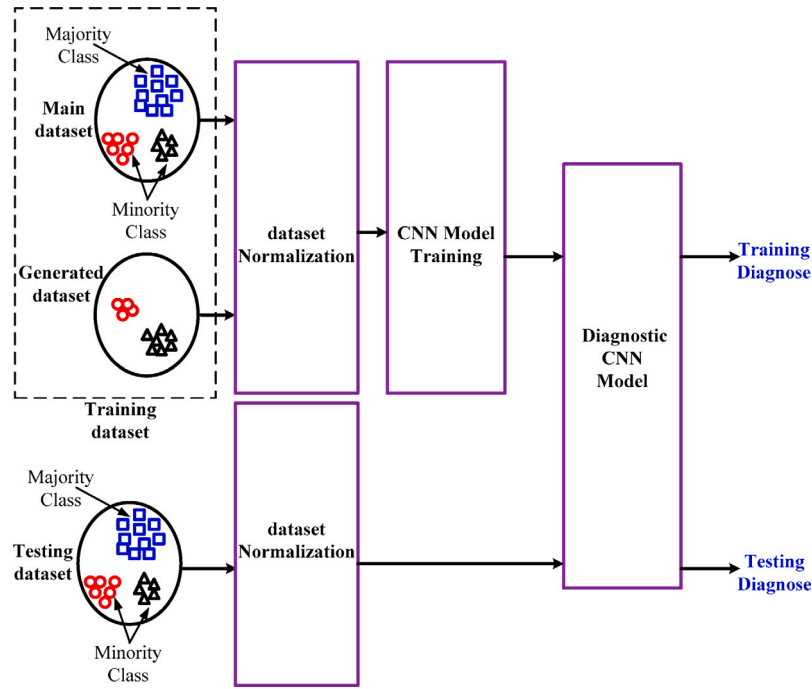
Majority Class

Main dataset

Minority Class

Generated dataset

Training dataset

dataset Normalization

CNN Model Training

Diagnostic CNN Model

Training Diagnose

Majority Class

Testing dataset

Minority Class

dataset Normalization

Testing Diagnose